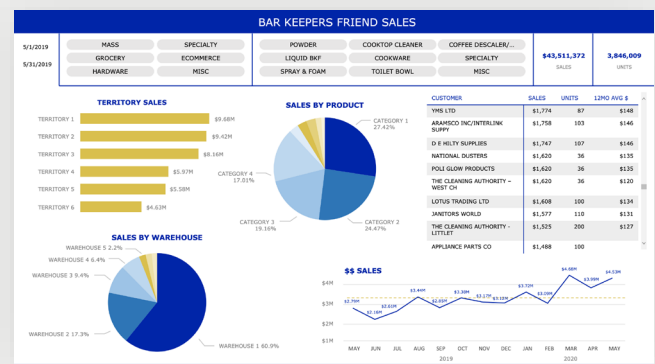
BAR KEEPERS FRIEND SALES

5/1/2019
5/31/2019

MASS
SPECIALTY
GROCERY
ECOMMERCE
HARDWARE
MISC

POWDER
COOKTOP CLEANER
COFFEE DESCALER/...
LIQUID BKF
COOKWARE
SPECIALTY
SPRAY & FOAM
TOILET BOWL
MISC

$43,511,372
SALES

3,846,009
UNITS

TERRITORY SALES

TERRITORY 1 $9.68M
TERRITORY 2 $9.42M
TERRITORY 3 $8.16M
TERRITORY 4 $5.97M
TERRITORY 5 $5.58M
TERRITORY 6 $4.63M

SALES BY PRODUCT

CATEGORY 1 27.42%
CATEGORY 2 24.47%
CATEGORY 3 19.16%
CATEGORY 4 17.01%

| CUSTOMER | SALES | UNITS | 12MO AVG $ |
|---|---|---|---|
| YMS LTD | $1,774 | 87 | $148 |
| ARAMSCO INC/INTERLINK SUPPY | $1,758 | 103 | $146 |
| D E HILTY SUPPLIES | $1,747 | 107 | $146 |
| NATIONAL DUSTERS | $1,620 | 36 | $135 |
| POLI GLOW PRODUCTS | $1,620 | 36 | $135 |
| THE CLEANING AUTHORITY – WEST CH | $1,620 | 36 | $120 |
| LOTUS TRADING LTD | $1,608 | 100 | $134 |
| JANITORS WORLD | $1,577 | 110 | $131 |
| THE CLEANING AUTHORITY – LITTLET | $1,525 | 200 | $127 |
| APPLIANCE PARTS CO | $1,488 | 100 | |

SALES BY WAREHOUSE

WAREHOUSE 5 2.2%
WAREHOUSE 4 6.4%
WAREHOUSE 3 9.4%
WAREHOUSE 2 17.3%
WAREHOUSE 1 60.9%

$$ SALES

$4M
$3M
$2M
$1M

$2.76M
$2.16M
$2.61M
$3.44M
$2.65M
$3.30M
$3.17M
$3.10M
$3.72M
$3.09M
$4.68M
$3.98M
$4.53M

MAY JUN JUL AUG SEP OCT NOV DEC JAN FEB MAR APR MAY
2019
2020